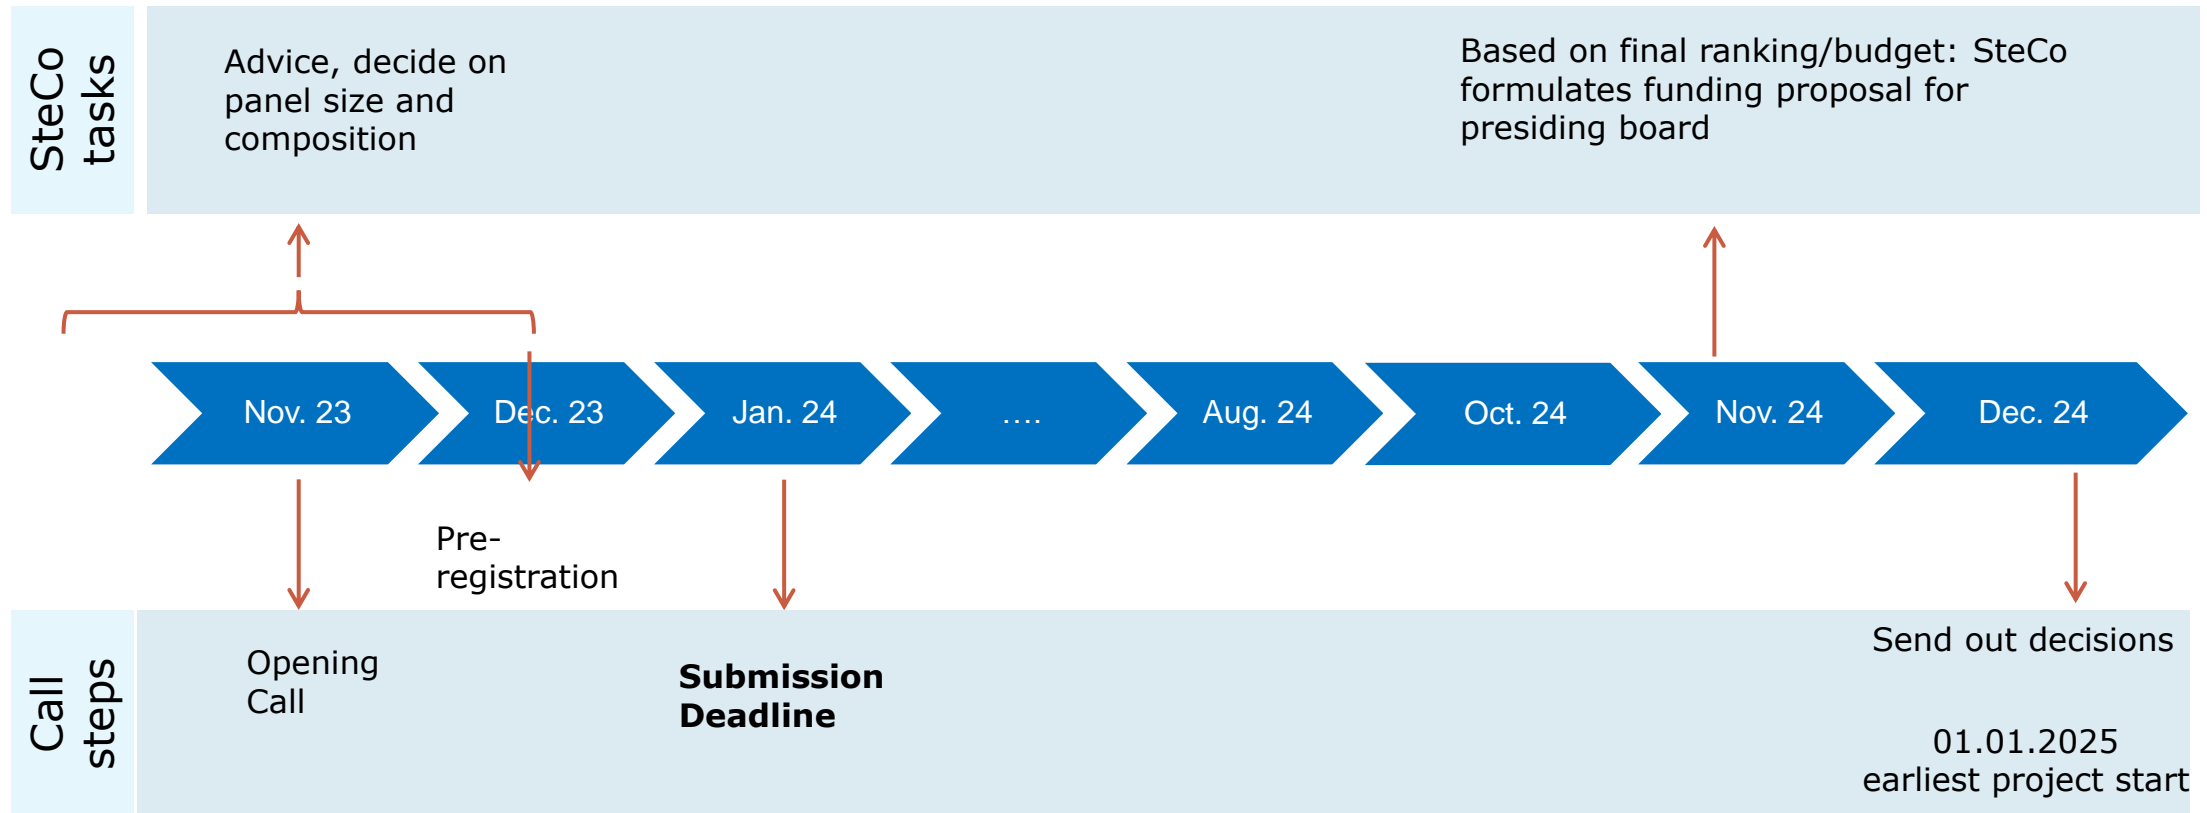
SteCo tasks

Advice, decide on panel size and composition

Based on final ranking/budget: SteCo formulates funding proposal for presiding board

Nov. 23

Dec. 23

Jan. 24

….

Aug. 24

Oct. 24

Nov. 24

Dec. 24

Pre-registration

Call steps

Opening Call

**Submission Deadline**

Send out decisions

01.01.2025
earliest project start